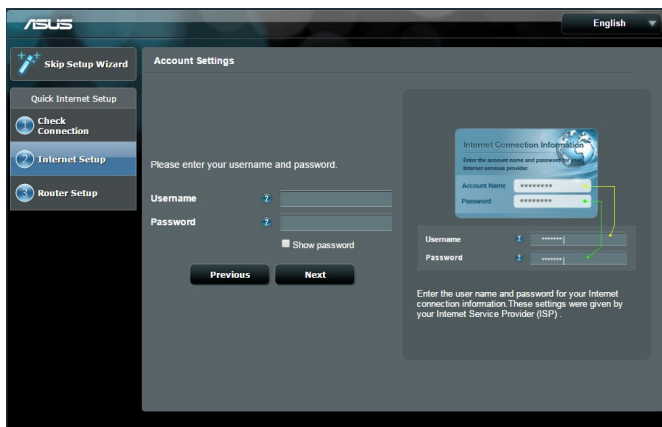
/ISUS

English

Skip Setup Wizard

Quick Internet Setup

1 Check Connection

2 Internet Setup

3 Router Setup

Account Settings

Please enter your username and password.

Username

Password

Show password

Previous

Next

Internet Connection Information

Enter the account name and password for your Internet services provider.

Account Name ********

Password ********

Username ********

Password ********

Enter the user name and password for your Internet connection information.These settings were given by your Internet Service Provider (ISP) .